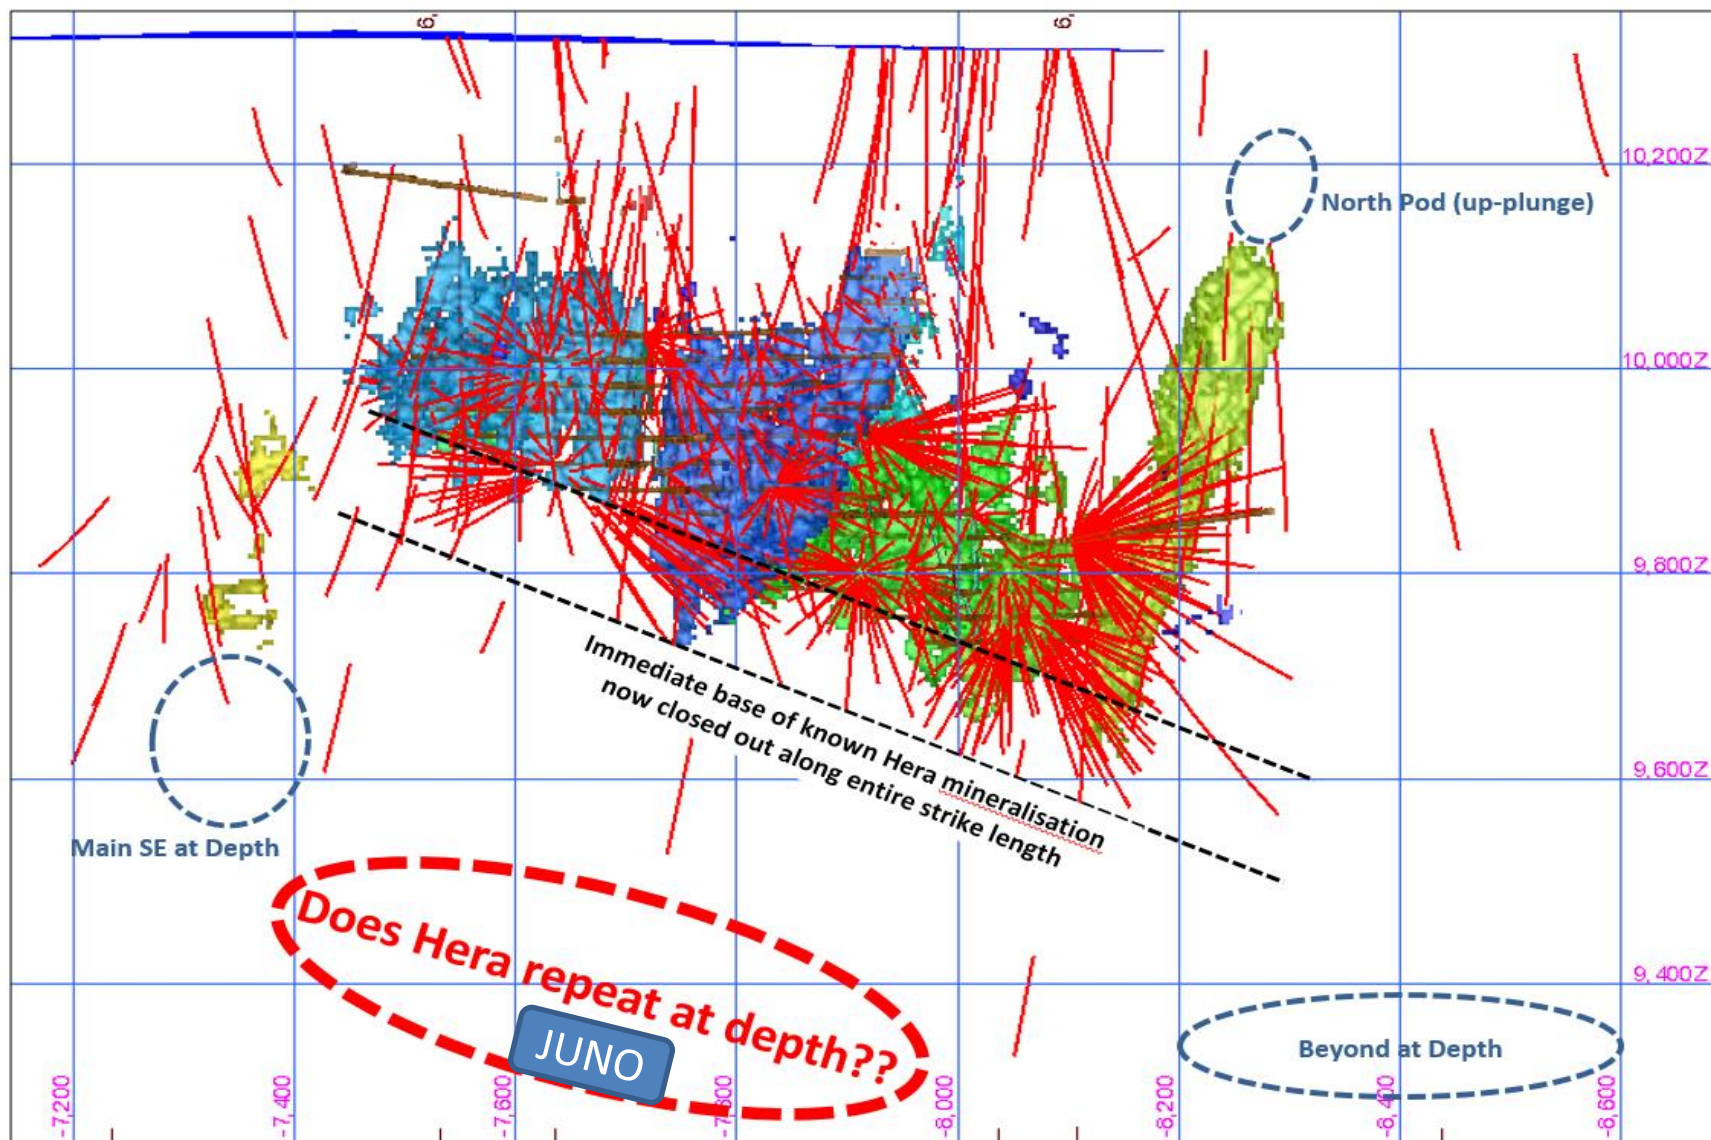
North Pod (up-plunge)

10,200Z

10,000Z

9,800Z

9,600Z

9,400Z

Immediate base of known Hera mineralisation now closed out along entire strike length

Main SE at Depth

Does Hera repeat at depth??

JUNO

Beyond at Depth

-7,200

-7,400

-7,600

-7,800

-8,000

-8,200

-8,400

-8,600